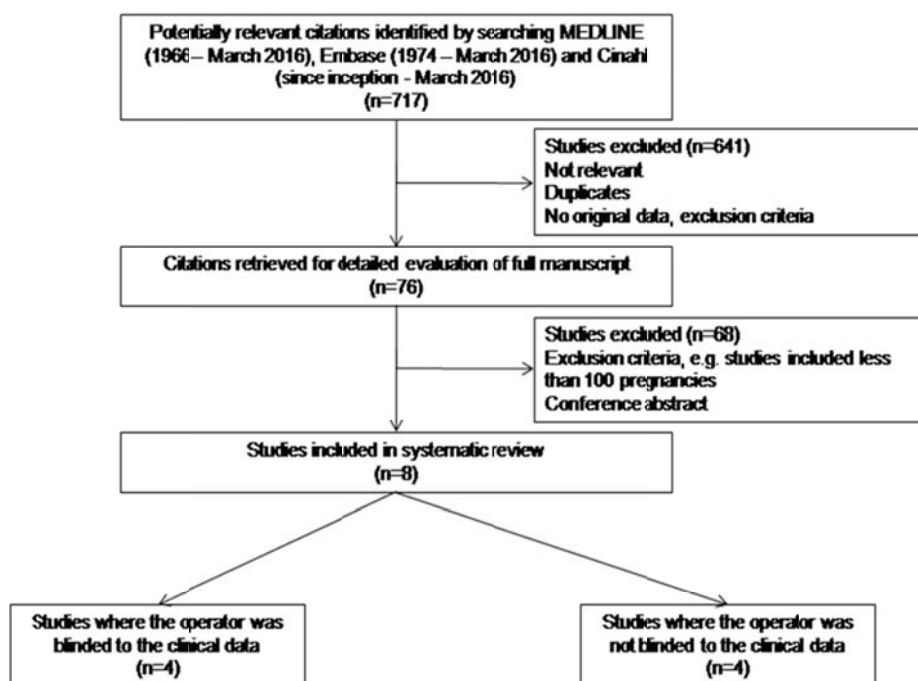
Potentially relevant citations identified by searching MEDLINE (1966 – March 2016), Embase (1974 – March 2016) and Cinahl (since inception - March 2016) (n=717)

Studies excluded (n=641)
Not relevant
Duplicates
No original data, exclusion criteria

Citations retrieved for detailed evaluation of full manuscript (n=76)

Studies excluded (n=68)
Exclusion criteria, e.g. studies included less than 100 pregnancies
Conference abstract

Studies included in systematic review (n=8)

Studies where the operator was blinded to the clinical data (n=4)

Studies where the operator was not blinded to the clinical data (n=4)